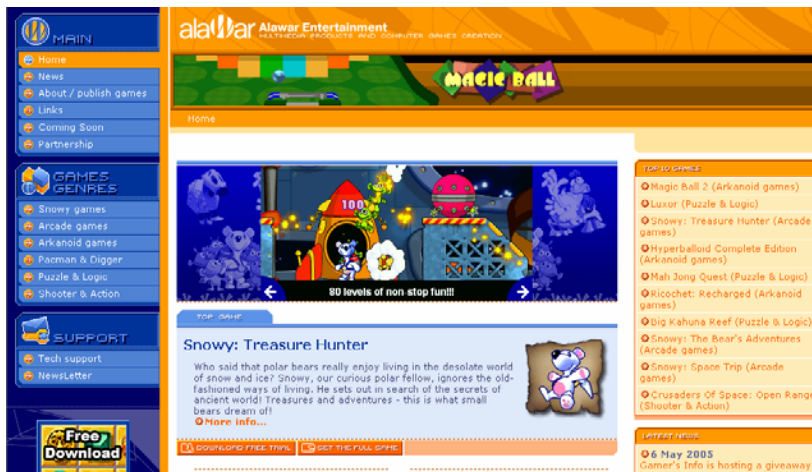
MAIN
Home
News
About / publish games
Links
Coming Soon
Partnership

GAMES GENRES
Snowy games
Arcade games
Arkanoid games
Pacman & Digger
Puzzle & Logic
Shooter & Action

SUPPORT
Tech support
NewsLetter

Free Download

alawar Alawar Entertainment
MULTIMEDIA PRODUCTS AND COMPUTER GAMES CREATION

MAGIC BALL

Home

100

80 levels of non stop fun!!!

TOP GAME

Snowy: Treasure Hunter

Who said that polar bears really enjoy living in the desolate world of snow and ice? Snowy, our curious polar fellow, ignores the old-fashioned ways of living. He sets out in search of the secrets of ancient world! Treasures and adventures - this is what small bears dream of!
More info...

DOWNLOAD FREE TRIAL
GET THE FULL GAME

TOP 10 GAMES
Magic Ball 2 (Arkanoid games)
Luxor (Puzzle & Logic)
Snowy: Treasure Hunter (Arcade games)
Hyperballoid Complete Edition (Arkanoid games)
Mah Jong Quest (Puzzle & Logic)
Ricochet: Recharged (Arkanoid games)
Big Kahuna Reef (Puzzle & Logic)
Snowy: The Bear's Adventures (Arcade games)
Snowy: Space Trip (Arcade games)
Crusaders Of Space: Open Range (Shooter & Action)

LATEST NEWS
6 May 2005
Gamer's Info is hosting a givawa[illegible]